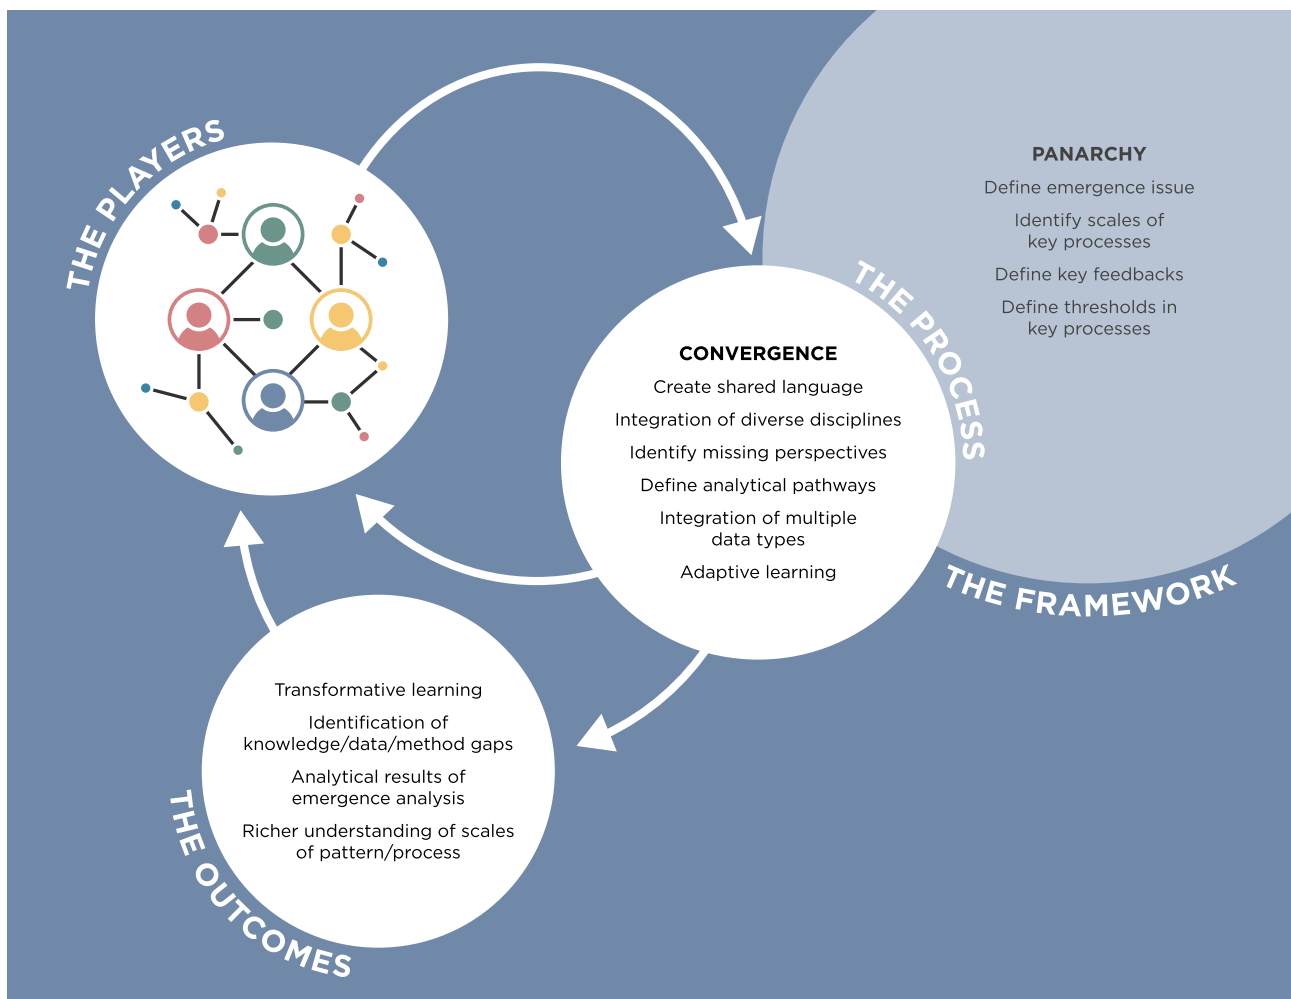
THE PLAYERS

PANARCHY

Define emergence issue

Identify scales of key processes

Define key feedbacks

Define thresholds in key processes

THE PROCESS

CONVERGENCE

Create shared language

Integration of diverse disciplines

Identify missing perspectives

Define analytical pathways

Integration of multiple data types

Adaptive learning

THE FRAMEWORK

Transformative learning

Identification of knowledge/data/method gaps

Analytical results of emergence analysis

Richer understanding of scales of pattern/process

THE OUTCOMES